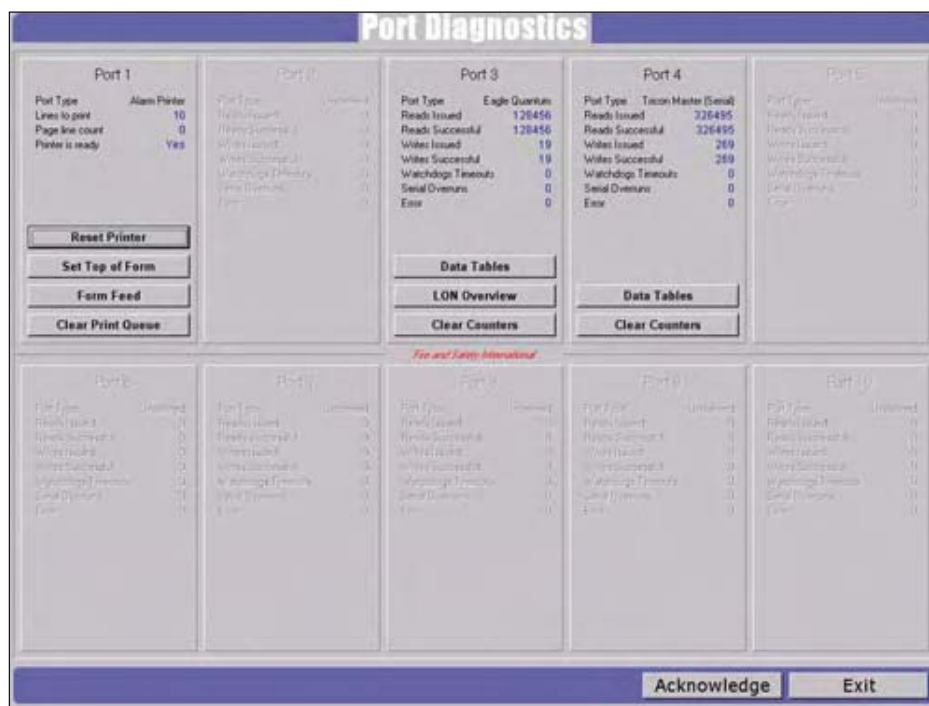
Port Diagnostics

Port 1
Port Type Alarm Printer
Lines to print 10
Page line count 0
Printer is ready Yes

Reset Printer
Set Top of Form
Form Feed
Clear Print Queue

Port 2
Port Type Undefined
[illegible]

Port 3
Port Type Eagle Quantum
Reads Issued 128456
Reads Successful 128456
Writes Issued 19
Writes Successful 19
Watchdogs Timeouts 0
Serial Overruns 0
Error 0

Data Tables
LON Overview
Clear Counters

Port 4
Port Type Ticon Master (Serial)
Reads Issued 326495
Reads Successful 326495
Writes Issued 269
Writes Successful 269
Watchdogs Timeouts 0
Serial Overruns 0
Error 0

Data Tables
Clear Counters

Port 5
Port Type Undefined
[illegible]

Fire and Safety International

Port 6
Port Type Undefined
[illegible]

Port 7
Port Type Undefined
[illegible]

Port 8
Port Type Undefined
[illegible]

Port 9
Port Type Undefined
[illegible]

Port 10
Port Type Undefined
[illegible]

Acknowledge
Exit